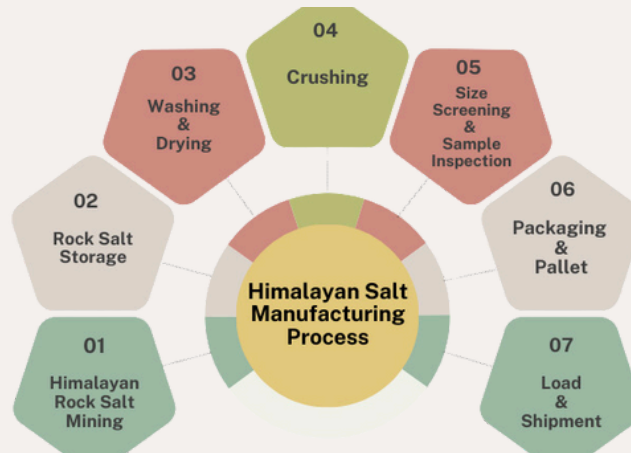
Himalayan Salt Manufacturing Process

01
Himalayan Rock Salt Mining

02
Rock Salt Storage

03
Washing & Drying

04
Crushing

05
Size Screening & Sample Inspection

06
Packaging & Pallet

07
Load & Shipment